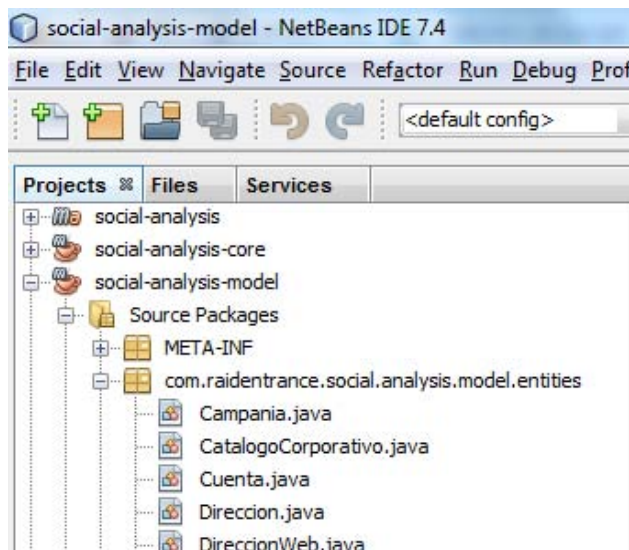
social-analysis-model - NetBeans IDE 7.4

File Edit View Navigate Source Refactor Run Debug Prof

<default config>

Projects Files Services

social-analysis
social-analysis-core
social-analysis-model
Source Packages
META-INF
com.raidentrance.social.analysis.model.entities
Campania.java
CatalogoCorporativo.java
Cuenta.java
Direccion.java
DireccionWeb.java